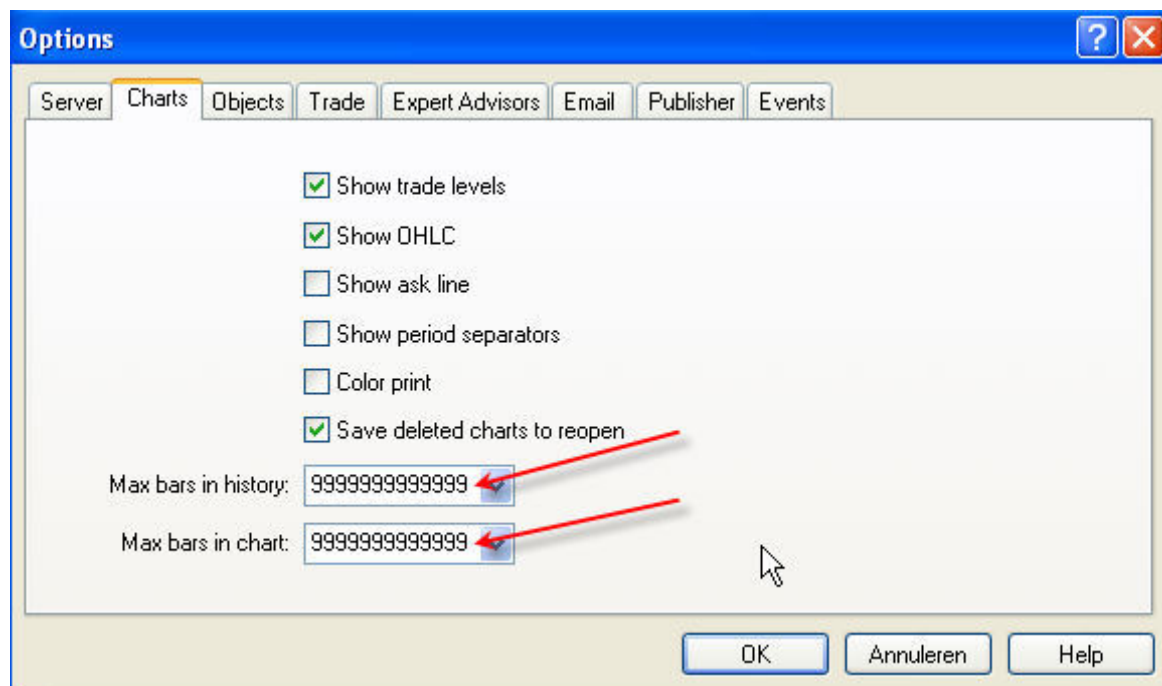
Options

Server | Charts | Objects | Trade | Expert Advisors | Email | Publisher | Events

Show trade levels

Show OHLC

Show ask line

Show period separators

Color print

Save deleted charts to reopen

Max bars in history: 9999999999999

Max bars in chart: 9999999999999

OK | Annuleren | Help